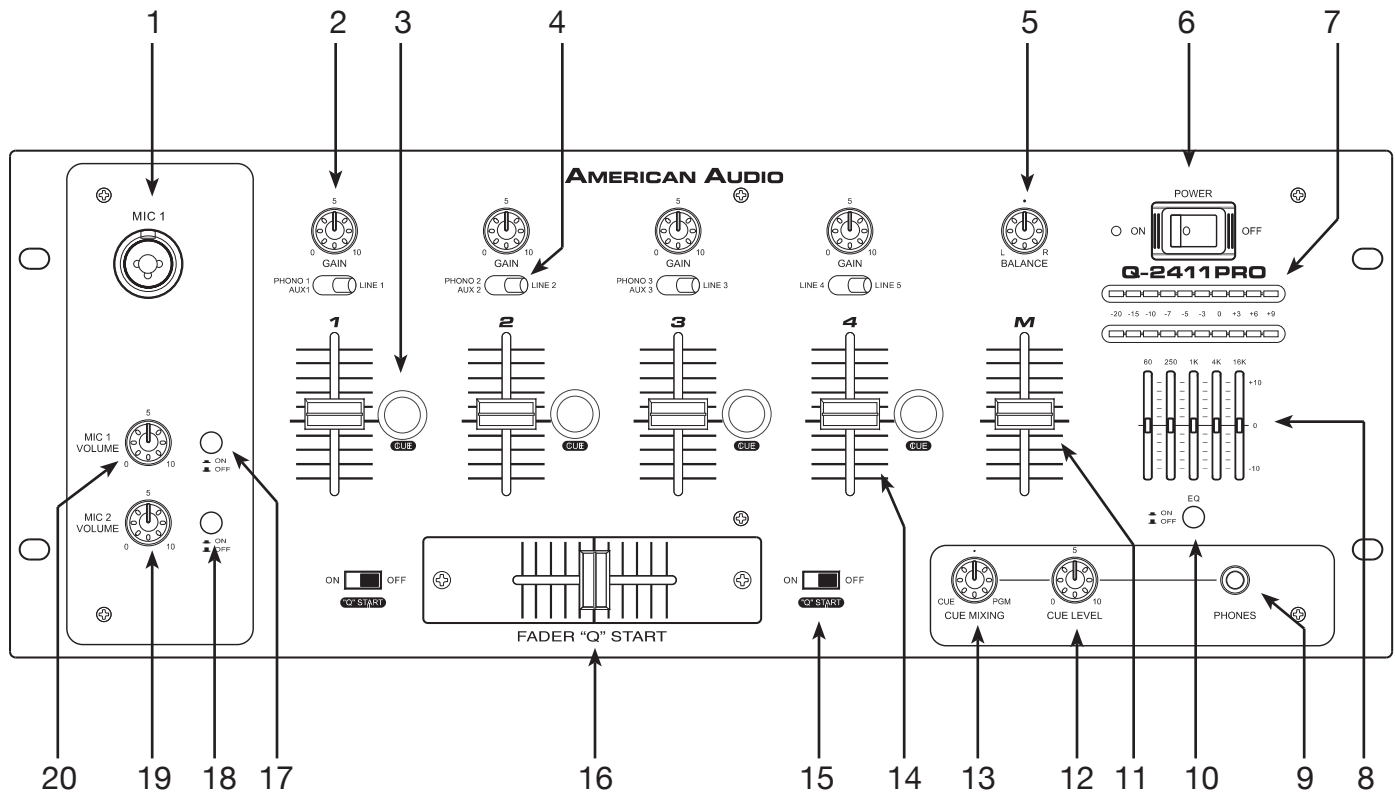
1 2 3 4 5 6 7

AMERICAN AUDIO

MIC 1

5
0 10
GAIN
PHONO 1 AUX1 LINE 1

5
0 10
GAIN
PHONO 2 AUX 2 LINE 2

5
0 10
GAIN
PHONO 3 AUX 3 LINE 3

5
0 10
GAIN
LINE 4 LINE 5

BALANCE
L R

POWER
ON OFF

Q-2411PRO

-20 -15 -10 -7 -5 -3 0 +3 +6 +9

1 2 3 4 M

CUE CUE CUE CUE

60 250 1K 4K 16K
+10
0
-10

5
MIC 1 VOLUME
0 10
ON OFF

5
MIC 2 VOLUME
0 10
ON OFF

EQ
ON OFF

ON OFF
"Q" START

FADER "Q" START

ON OFF
"Q" START

CUE PGM
CUE MIXING

5
0 10
CUE LEVEL

PHONES

20 19 18 17 16 15 14 13 12 11 10 9 8